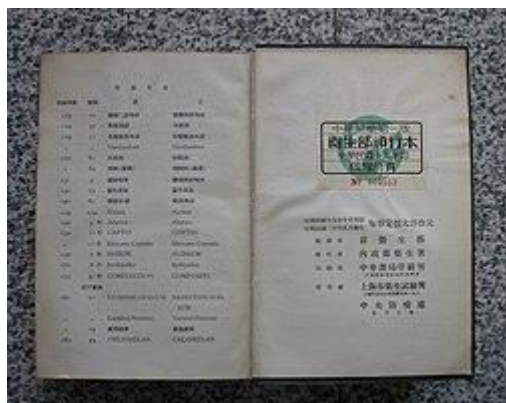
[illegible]

CAPTIS | CAPTIS
Hirudo | Hirudo
Mercury Capsula | Mercury Capsula
HUBOUM | HUBOUM
Sulfaphen | Sulfaphen
COMPOSITION | COMPOSITE

DIHYDRATED SULFA | SASSAFRAS OIL
Camphor Powder | Camphor Powder
CHLORAL | CHLORAL

衛生部訂行本
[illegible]
No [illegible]

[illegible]
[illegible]
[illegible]
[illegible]
上海市衛生試驗所
中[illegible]